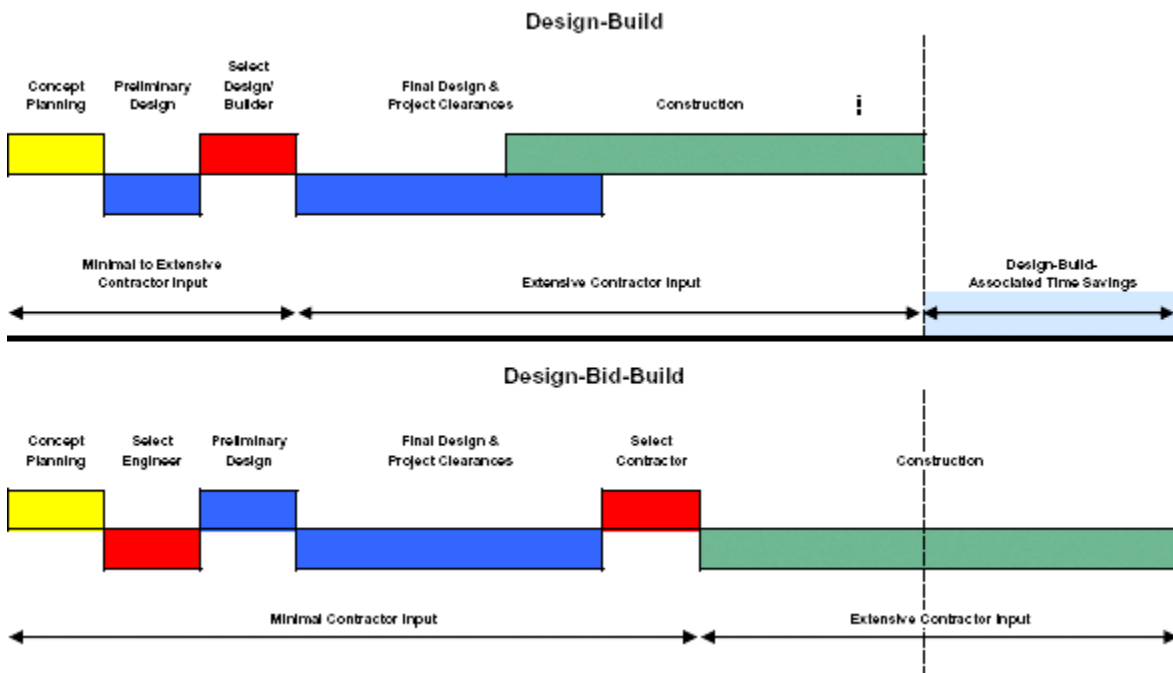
Design-Build

Concept Planning

Preliminary Design

Select Design/ Builder

Final Design & Project Clearances

Construction

Minimal to Extensive Contractor Input

Extensive Contractor Input

Design-Build-Associated Time Savings

Design-Bid-Build

Concept Planning

Select Engineer

Preliminary Design

Final Design & Project Clearances

Select Contractor

Construction

Minimal Contractor Input

Extensive Contractor Input